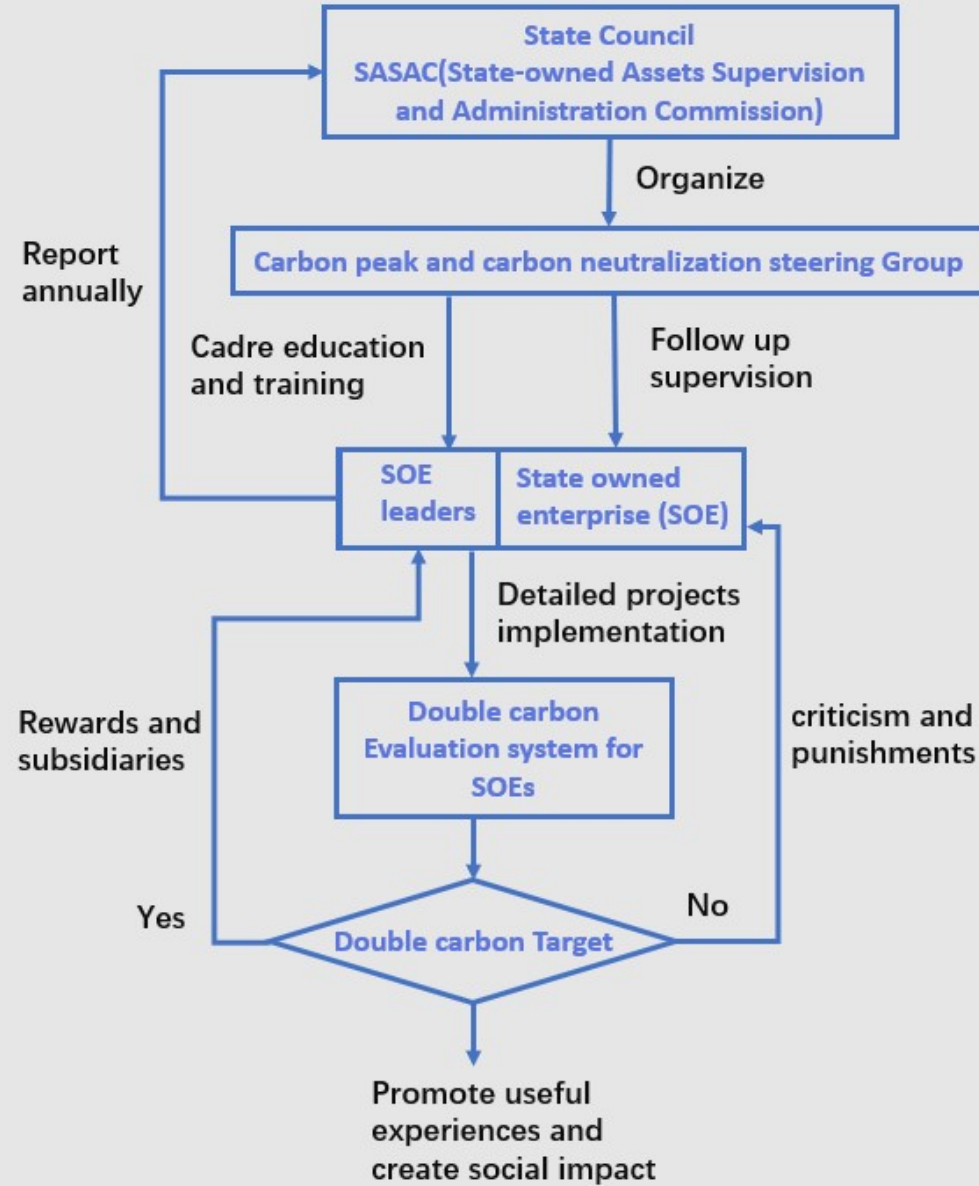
State Council
SASAC(State-owned Assets Supervision and Administration Commission)

Organize

Report annually

Carbon peak and carbon neutralization steering Group

Cadre education and training

Follow up supervision

SOE leaders

State owned enterprise (SOE)

Detailed projects implementation

Rewards and subsidiaries

Double carbon Evaluation system for SOEs

criticism and punishments

Yes

No

Double carbon Target

Promote useful experiences and create social impact